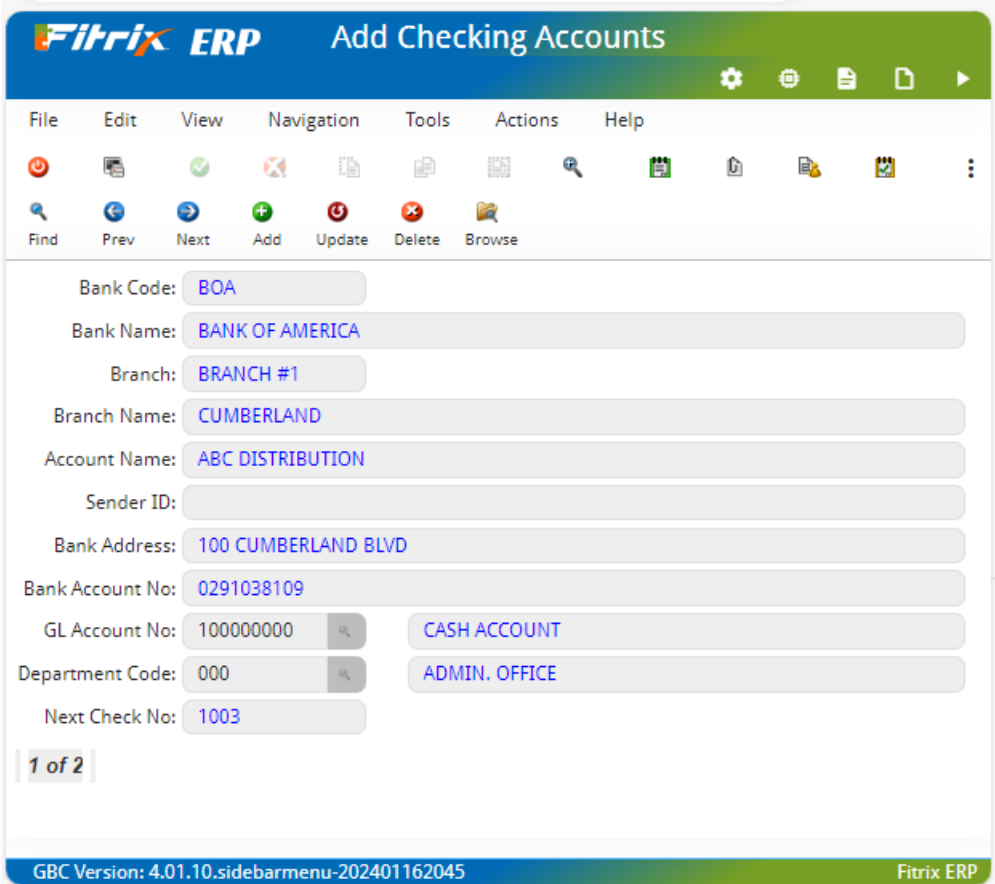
Fitrix ERP Add Checking Accounts

File Edit View Navigation Tools Actions Help

Find Prev Next Add Update Delete Browse

Bank Code: BOA
Bank Name: BANK OF AMERICA
Branch: BRANCH #1
Branch Name: CUMBERLAND
Account Name: ABC DISTRIBUTION
Sender ID:
Bank Address: 100 CUMBERLAND BLVD
Bank Account No: 0291038109
GL Account No: 100000000 CASH ACCOUNT
Department Code: 000 ADMIN. OFFICE
Next Check No: 1003

1 of 2

GBC Version: 4.01.10.sidebarmenu-202401162045 Fitrix ERP